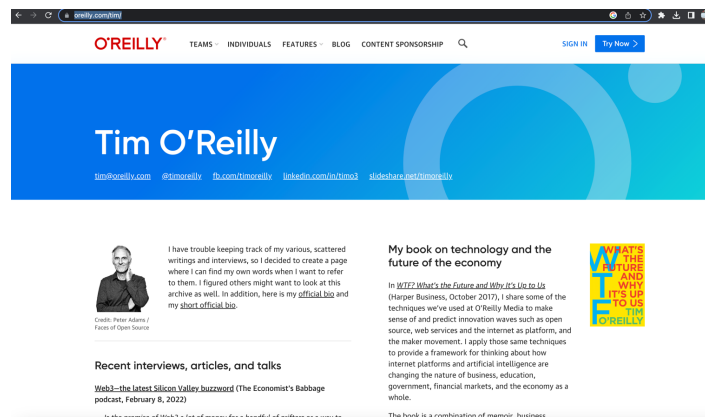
oreilly.com/tim/

O'REILLY® TEAMS INDIVIDUALS FEATURES BLOG CONTENT SPONSORSHIP SIGN IN Try Now >

Tim O'Reilly

tim@oreilly.com @timoreilly fb.com/timoreilly linkedin.com/in/timo3 slideshare.net/timoreilly

Credit: Peter Adams / Faces of Open Source

I have trouble keeping track of my various, scattered writings and interviews, so I decided to create a page where I can find my own words when I want to refer to them. I figured others might want to look at this archive as well. In addition, here is my official bio and my short official bio.

Recent interviews, articles, and talks

Web3—the latest Silicon Valley buzzword (The Economist's Babbage podcast, February 8, 2022)

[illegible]

My book on technology and the future of the economy

In WTF? What's the Future and Why It's Up to Us (Harper Business, October 2017), I share some of the techniques we've used at O'Reilly Media to make sense of and predict innovation waves such as open source, web services and the internet as platform, and the maker movement. I apply those same techniques to provide a framework for thinking about how internet platforms and artificial intelligence are changing the nature of business, education, government, financial markets, and the economy as a whole.

The book is a combination of memoir, business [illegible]

WHAT'S THE FUTURE AND WHY IT'S UP TO US TIM O'REILLY